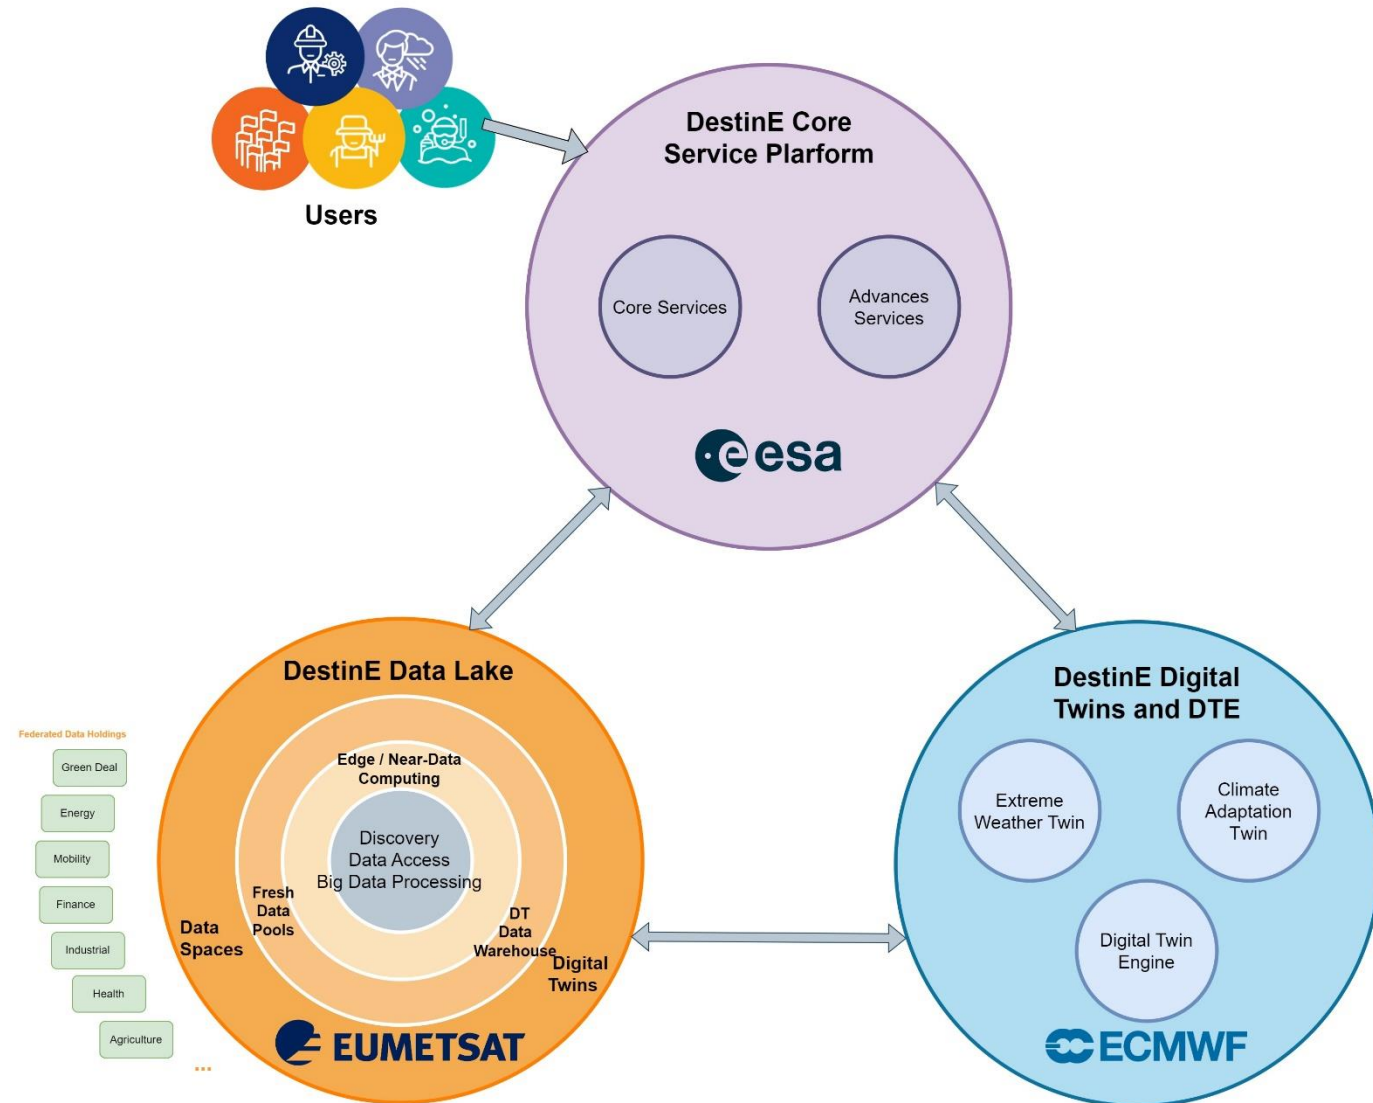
Users

DestinE Core Service Plarform

Core Services

Advances Services

esa

DestinE Data Lake

Edge / Near-Data Computing

Discovery
Data Access
Big Data Processing

Fresh Data Pools

DT Data Warehouse

Data Spaces

Digital Twins

EUMETSAT

Federated Data Holdings

Green Deal

Energy

Mobility

Finance

Industrial

Health

Agriculture

...

DestinE Digital Twins and DTE

Extreme Weather Twin

Climate Adaptation Twin

Digital Twin Engine

ECMWF